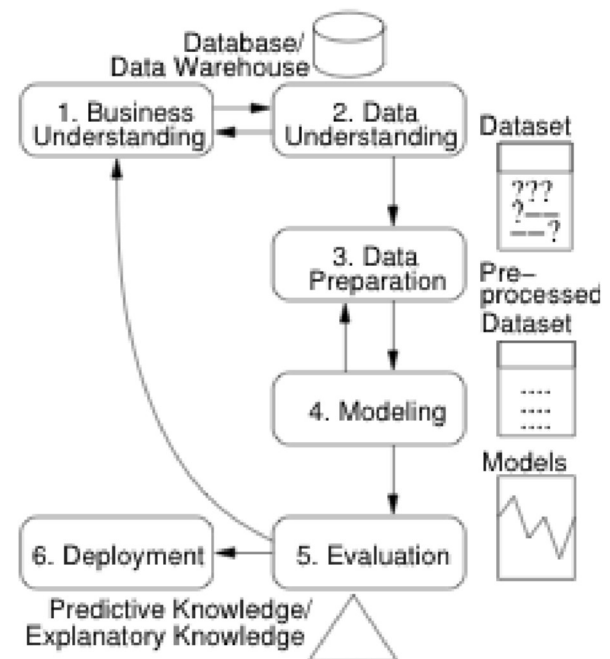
Database/
Data Warehouse

1. Business Understanding

2. Data Understanding

Dataset

???
?
?

3. Data Preparation

Pre–processed Dataset

4. Modeling

Models

6. Deployment

5. Evaluation

Predictive Knowledge/
Explanatory Knowledge